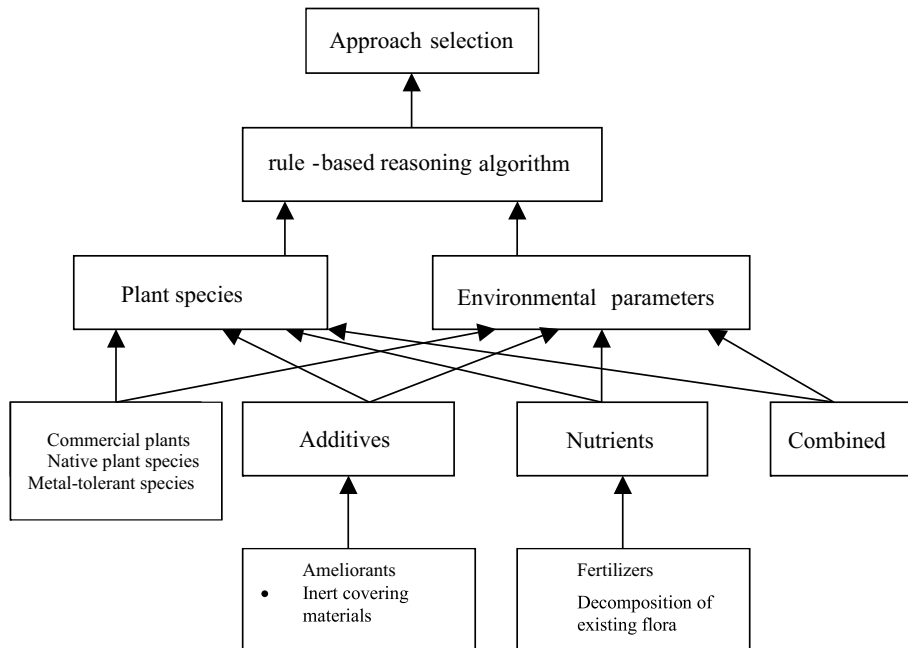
Approach selection

rule -based reasoning algorithm

Plant species

Environmental parameters

Commercial plants
Native plant species
Metal-tolerant species

Additives

Nutrients

Combined

Ameliorants
• Inert covering materials

Fertilizers
Decomposition of existing flora